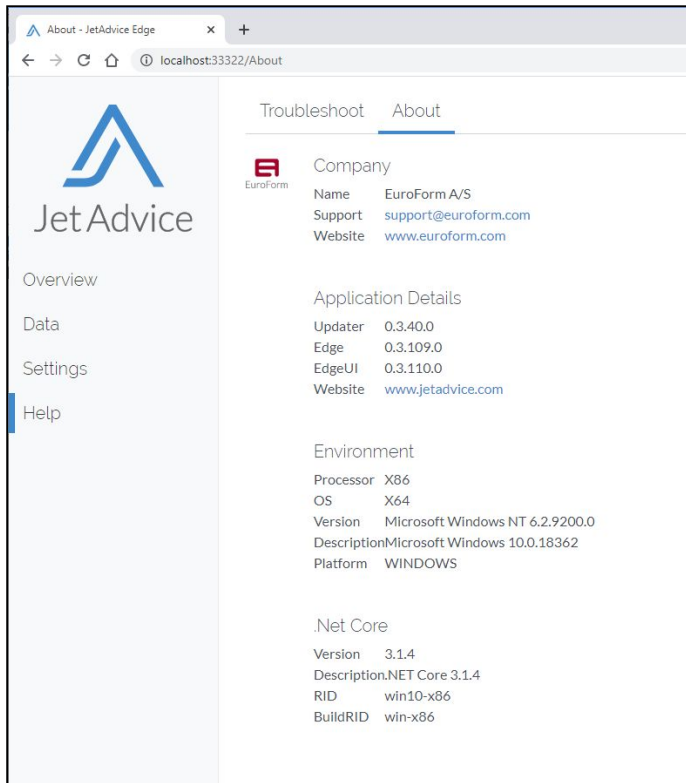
About - JetAdvice Edge ×   +

localhost:33322/About

Jet Advice

Overview

Data

Settings

Help

Troubleshoot   About

EuroForm

Company

| | |
|---|---|
| Name | EuroForm A/S |
| Support | support@euroform.com |
| Website | www.euroform.com |

Application Details

| | |
|---|---|
| Updater | 0.3.40.0 |
| Edge | 0.3.109.0 |
| EdgeUI | 0.3.110.0 |
| Website | www.jetadvice.com |

Environment

| | |
|---|---|
| Processor | X86 |
| OS | X64 |
| Version | Microsoft Windows NT 6.2.9200.0 |
| Description | Microsoft Windows 10.0.18362 |
| Platform | WINDOWS |

.Net Core

| | |
|---|---|
| Version | 3.1.4 |
| Description | .NET Core 3.1.4 |
| RID | win10-x86 |
| BuildRID | win-x86 |